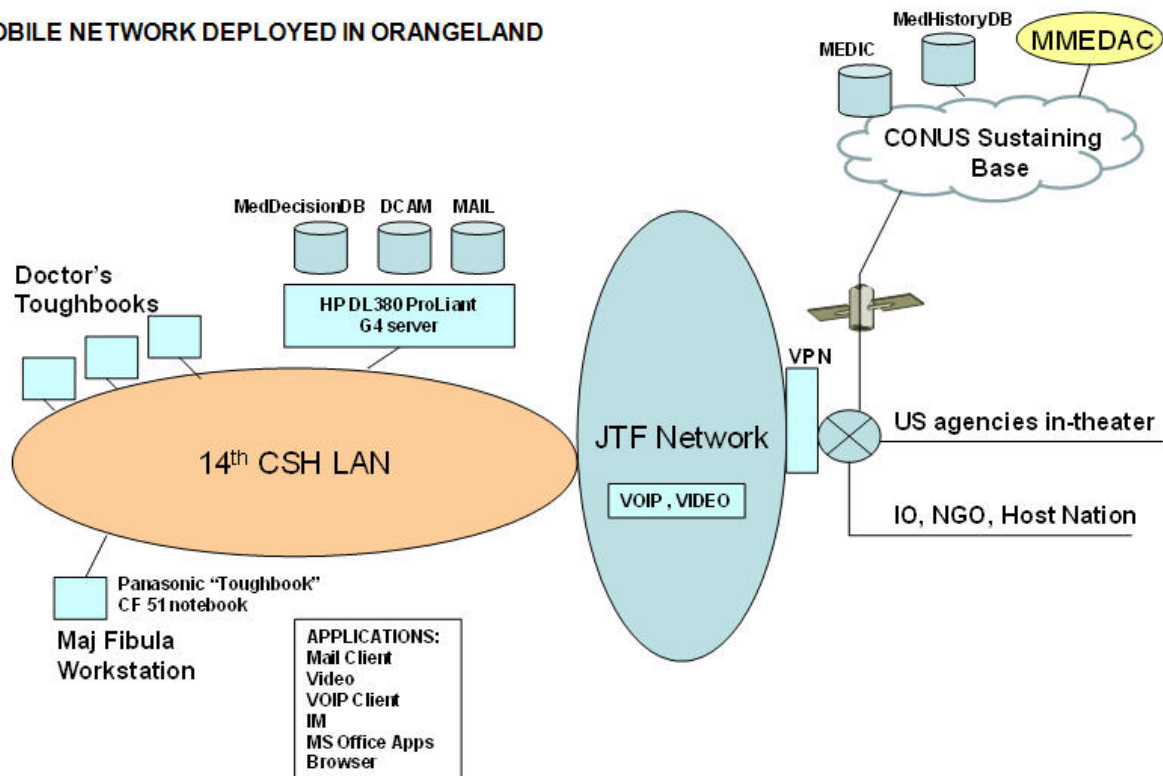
OBILE NETWORK DEPLOYED IN ORANGELAND

MedHistoryDB

MEDIC

MMEDAC

CONUS Sustaining Base

MedDecisionDB DCAM MAIL

Doctor's Toughbooks

HP DL380 ProLiant G4 server

VPN

US agencies in-theater

$14^{th}$ CSH LAN

JTF Network

VOIP , VIDEO

IO, NGO, Host Nation

Panasonic "Toughbook" CF 51 notebook

Maj Fibula Workstation

APPLICATIONS:
Mail Client
Video
VOIP Client
IM
MS Office Apps
Browser